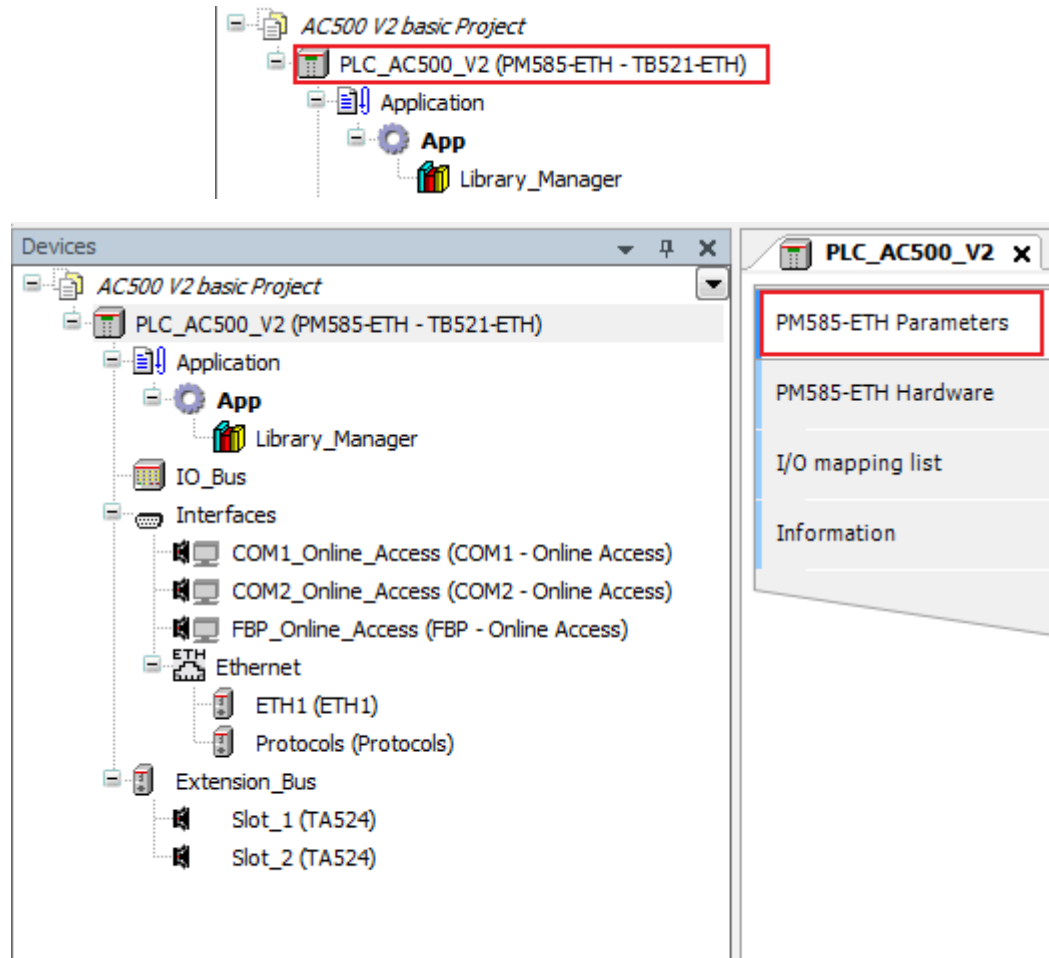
AC500 V2 basic Project
PLC_AC500_V2 (PM585-ETH - TB521-ETH)
Application
App
Library_Manager

Devices
AC500 V2 basic Project
PLC_AC500_V2 (PM585-ETH - TB521-ETH)
Application
App
Library_Manager
IO_Bus
Interfaces
COM1_Online_Access (COM1 - Online Access)
COM2_Online_Access (COM2 - Online Access)
FBP_Online_Access (FBP - Online Access)
ETH
Ethernet
ETH1 (ETH1)
Protocols (Protocols)
Extension_Bus
Slot_1 (TA524)
Slot_2 (TA524)

PLC_AC500_V2
PM585-ETH Parameters
PM585-ETH Hardware
I/O mapping list
Information